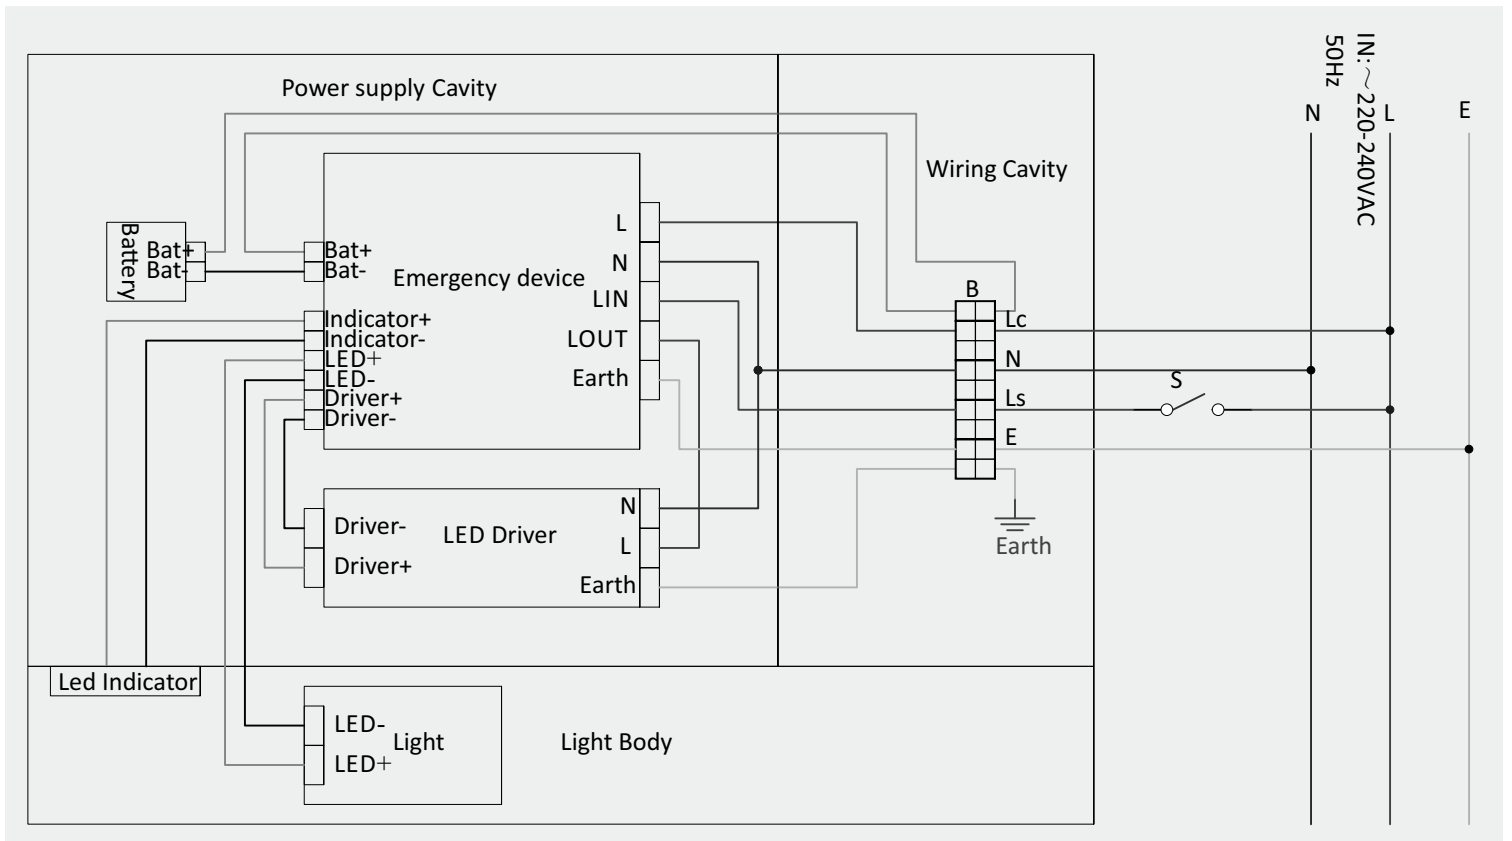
Power supply Cavity

Wiring Cavity

IN: ~220-240VAC 50Hz

N

L

E

Battery

Bat+

Bat-

Bat+

Bat-

Emergency device

L

N

LIN

LOUT

Earth

Indicator+

Indicator-

LED+

LED-

Driver+

Driver-

B

Lc

N

Ls

E

S

Earth

Driver-

Driver+

LED Driver

N

L

Earth

Led Indicator

LED-

LED+

Light

Light Body